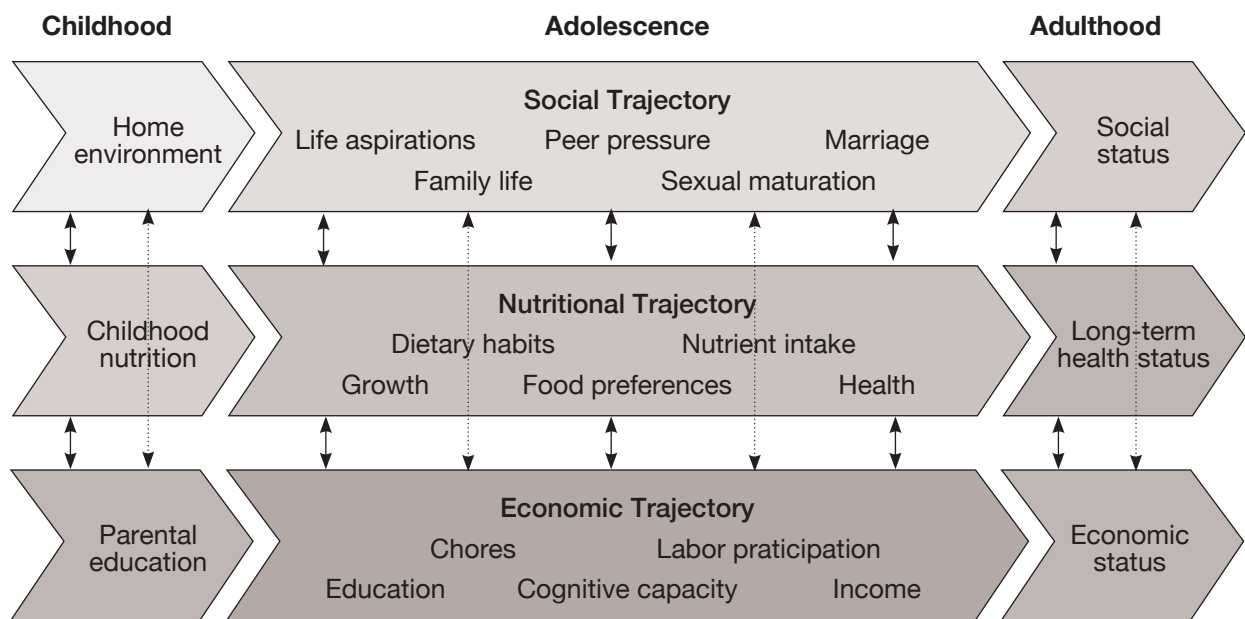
Childhood

Adolescence

Adulthood

Home environment

Social Trajectory

Life aspirations Peer pressure Marriage

Family life Sexual maturation

Social status

Childhood nutrition

Nutritional Trajectory

Dietary habits Nutrient intake

Growth Food preferences Health

Long-term health status

Parental education

Economic Trajectory

Chores Labor praticipation

Education Cognitive capacity Income

Economic status